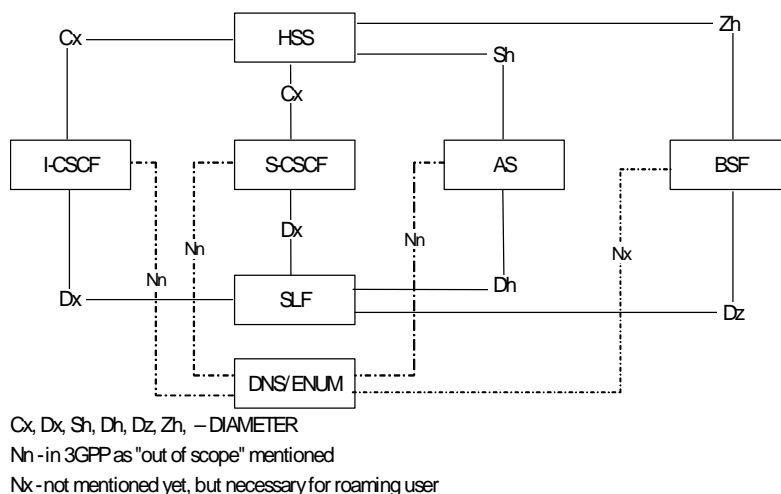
Cx HSS Zh

Sh

Cx

I-CSCF S-CSCF AS BSF

Dx

Nn Nn Nx

Nn

Dx SLF Dh

Dz

DNS/ENUM

Cx, Dx, Sh, Dh, Dz, Zh, – DIAMETER

Nn - in 3GPP as "out of scope" mentioned

Nx - not mentioned yet, but necessary for roaming user